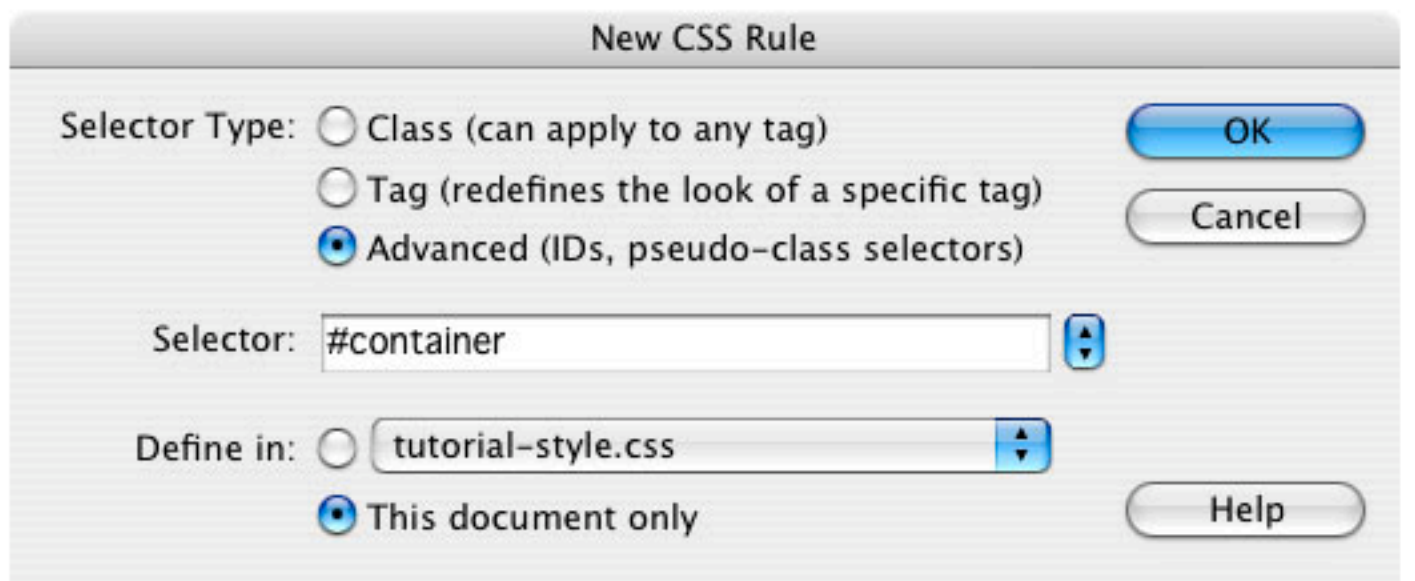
New CSS Rule

Selector Type: Class (can apply to any tag)
Tag (redefines the look of a specific tag)
Advanced (IDs, pseudo-class selectors)

OK

Cancel

Selector: #container

Define in: tutorial-style.css

This document only

Help